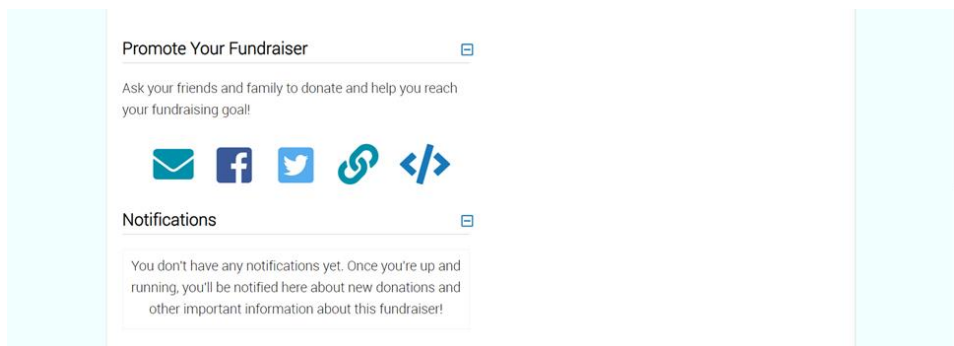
Promote Your Fundraiser

Ask your friends and family to donate and help you reach your fundraising goal!

Notifications

You don't have any notifications yet. Once you're up and running, you'll be notified here about new donations and other important information about this fundraiser!